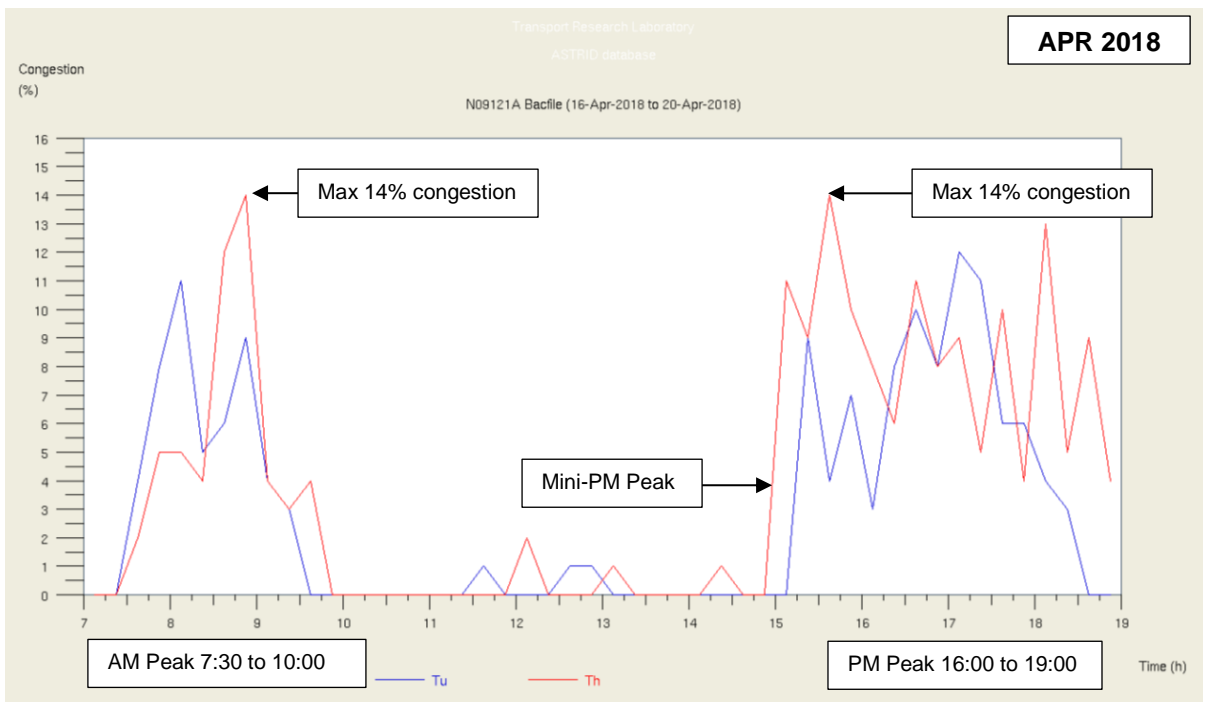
Transport Research Laboratory

ASTRID database

APR 2018

Congestion (%)

N09121A Bacfile (16-Apr-2018 to 20-Apr-2018)

Max 14% congestion

Max 14% congestion

Mini-PM Peak

16
15
14
13
12
11
10
9
8
7
6
5
4
3
2
1
0

7 8 9 10 11 12 13 14 15 16 17 18 19

AM Peak 7:30 to 10:00

Tu

Th

PM Peak 16:00 to 19:00

Time (h)